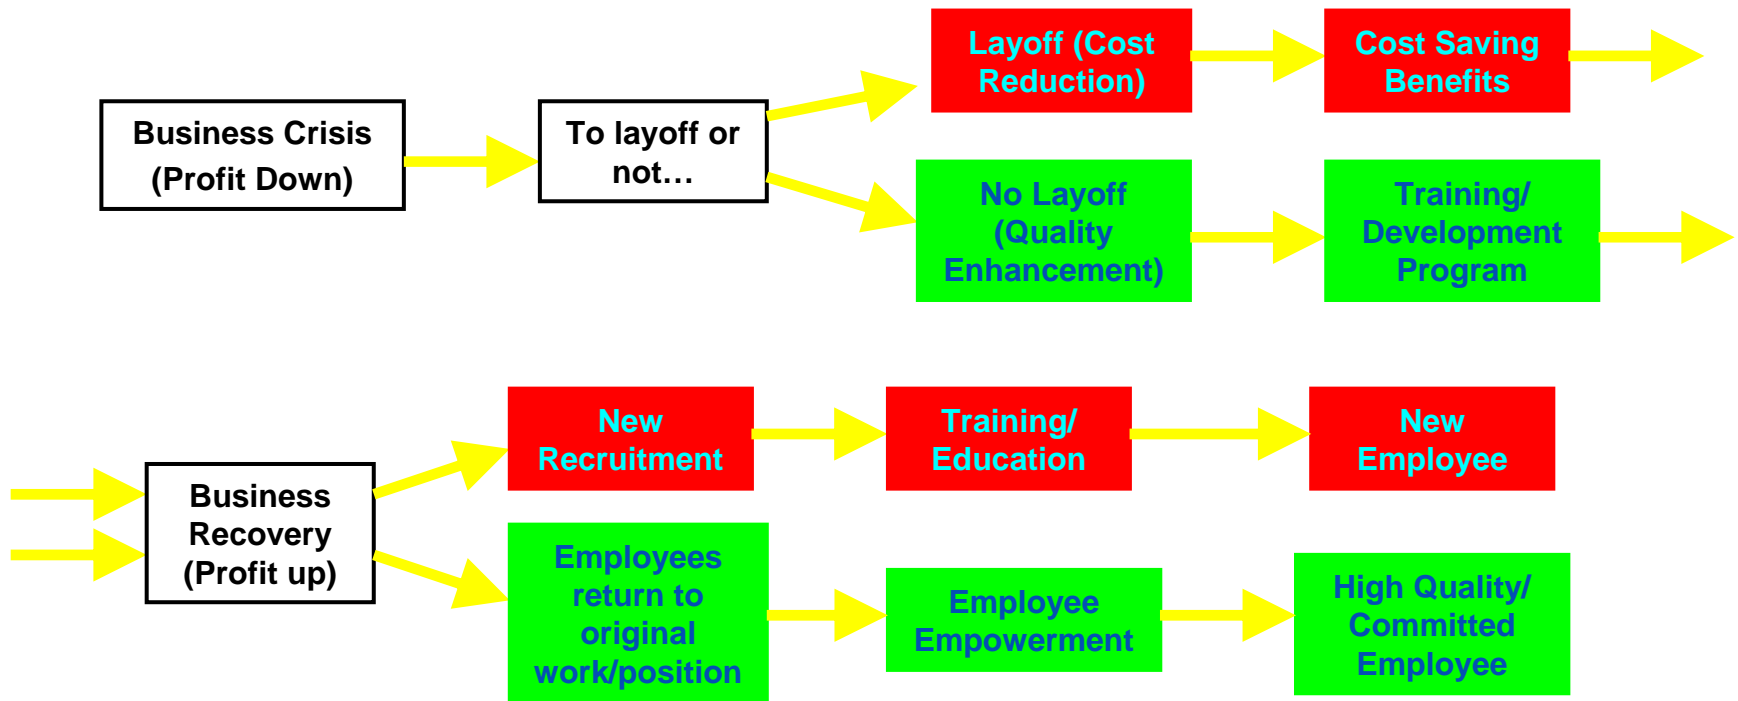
Business Crisis (Profit Down)

To layoff or not…

Layoff (Cost Reduction)

Cost Saving Benefits

No Layoff (Quality Enhancement)

Training/ Development Program

Business Recovery (Profit up)

New Recruitment

Training/ Education

New Employee

Employees return to original work/position

Employee Empowerment

High Quality/ Committed Employee